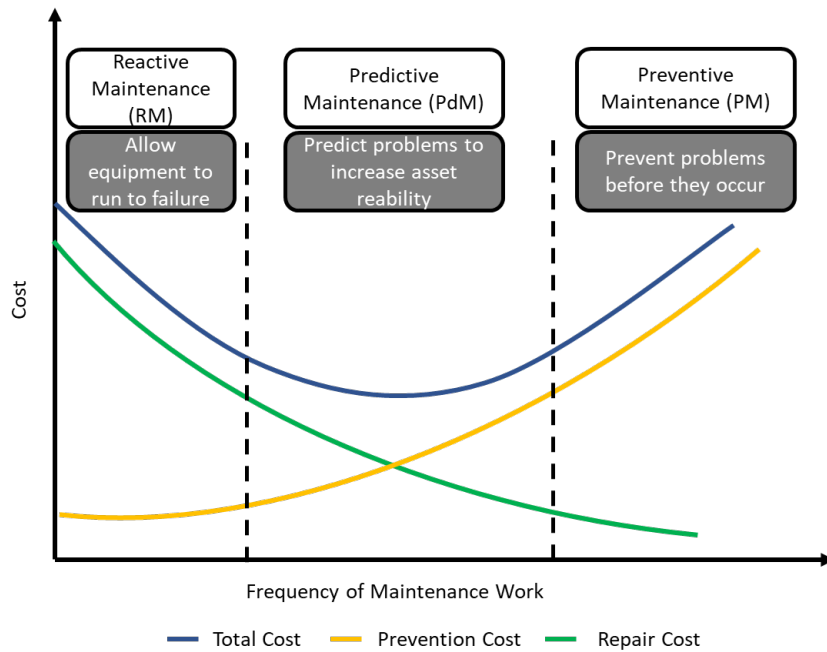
Reactive Maintenance (RM)

Allow equipment to run to failure

Predictive Maintenance (PdM)

Predict problems to increase asset reability

Preventive Maintenance (PM)

Prevent problems before they occur

Cost

Frequency of Maintenance Work

Total Cost
Prevention Cost
Repair Cost